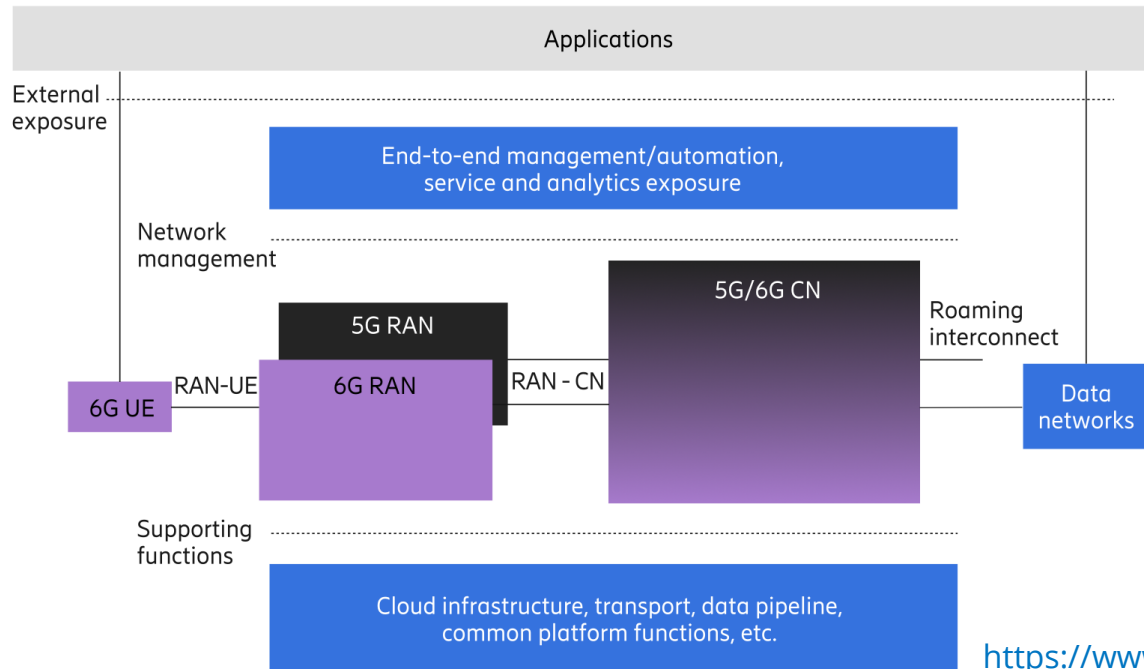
Applications

External exposure

End-to-end management/automation, service and analytics exposure

Network management

5G RAN

6G RAN

5G/6G CN

Roaming interconnect

6G UE

RAN-UE

RAN - CN

Data networks

Supporting functions

Cloud infrastructure, transport, data pipeline, common platform functions, etc.

https://ww